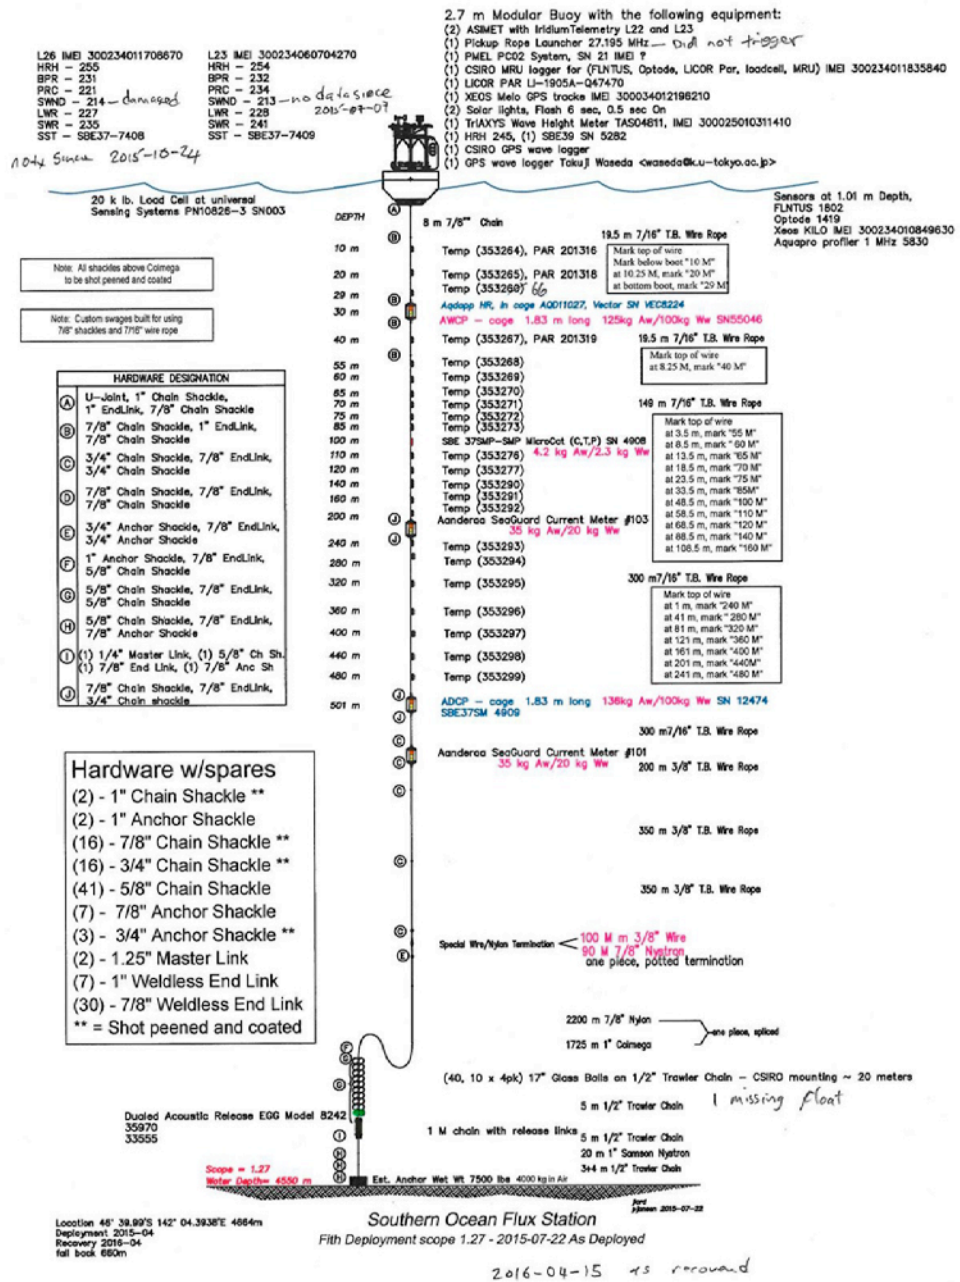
2.7 m Modular Buoy with the following equipment:
(2) ASIMET with IridiumTelemetry L22 and L23
(1) Pickup Rope Launcher 27.195 MHz — Did not trigger
(1) PMEL PC02 System, SN 21 IMEI ?
(1) CSIRO MRU logger for (FLNTUS, Optode, LICOR Par, loadcell, MRU) IMEI 300234011835840
(1) LICOR PAR LI-1905A-Q47470
(1) XEOS Melo GPS tracke IMEI 300034012196210
(2) Solar lights, Flash 6 sec, 0.5 sec On
(1) TriAXYS Wave Height Meter TAS04811, IMEI 300025010311410
(1) HRH 245, (1) SBE39 SN 5282
(1) CSIRO GPS wave logger
(1) GPS wave logger Tokuji Waseda <waseda@k.u-tokyo.ac.jp>

L26 IMEI 300234011708670
HRH – 255
BPR – 231
PRC – 221
SWND – 214 – damaged
LWR – 227
SWR – 235
SST – SBE37-7408
no tx since 2015-10-24

L23 IMEI 300234060704270
HRH – 254
BPR – 232
PRC – 234
SWND – 213 – no data since 2015-07-07
LWR – 228
SWR – 241
SST – SBE37-7409

20 k lb. Load Cell at universal Sensing Systems PN10826-3 SN003

Sensors at 1.01 m Depth,
FLNTUS 1802
Optode 1419
Xeos KILO IMEI 300234010849630
Aquapro profiler 1 MHz 5830

Note: All shackles above Colmega to be shot peened and coated

Note: Custom swages built for using 7/8" shackles and 7/16" wire rope

| | HARDWARE DESIGNATION |
|---|---|
| A | U-Joint, 1" Chain Shackle, 1" EndLink, 7/8" Chain Shackle |
| B | 7/8" Chain Shackle, 1" EndLink, 7/8" Chain Shackle |
| C | 3/4" Chain Shackle, 7/8" EndLink, 3/4" Chain Shackle |
| D | 7/8" Chain Shackle, 7/8" EndLink, 7/8" Chain Shackle |
| E | 3/4" Anchor Shackle, 7/8" EndLink, 3/4" Anchor Shackle |
| F | 1" Anchor Shackle, 7/8" EndLink, 5/8" Chain Shackle |
| G | 5/8" Chain Shackle, 7/8" EndLink, 5/8" Chain Shackle |
| H | 5/8" Chain Shackle, 7/8" EndLink, 7/8" Anchor Shackle |
| I | (1) 1/4" Master Link, (1) 5/8" Ch Sh. (1) 7/8" End Link, (1) 7/8" Anc Sh |
| J | 7/8" Chain Shackle, 7/8" EndLink, 3/4" Chain shackle |

DEPTH
8 m 7/8" Chain
19.5 m 7/16" T.B. Wire Rope
10 m Temp (353264), PAR 201316
Mark top of wire
Mark below boot "10 M"
at 10.25 M, mark "20 M"
at bottom boot, mark "29 M"
20 m Temp (353265), PAR 201318
29 m Temp (353266) 66
Aqdopp HR, in cage AQD11027, Vector SN VEC8224
30 m AWCP – cage 1.83 m long 125kg Aw/100kg Ww SN55046
40 m Temp (353267), PAR 201319
19.5 m 7/16" T.B. Wire Rope
Mark top of wire
at 8.25 M, mark "40 M"
55 m Temp (353268)
60 m Temp (353269)
65 m Temp (353270)
70 m Temp (353271)
75 m Temp (353272)
85 m Temp (353273)
149 m 7/16" T.B. Wire Rope
100 m SBE 37SMP-SMP MicroCat (C,T,P) SN 4908
110 m Temp (353276) 4.2 kg Aw/2.3 kg Ww
120 m Temp (353277)
140 m Temp (353290)
160 m Temp (353291)
Temp (353292)
Mark top of wire
at 3.5 m, mark "55 M"
at 8.5 m, mark "60 M"
at 13.5 m, mark "65 M"
at 18.5 m, mark "70 M"
at 23.5 m, mark "75 M"
at 33.5 m, mark "85M"
at 48.5 m, mark "100 M"
at 58.5 m, mark "110 M"
at 68.5 m, mark "120 M"
at 88.5 m, mark "140 M"
at 108.5 m, mark "160 M"
200 m Aanderaa SeaGuard Current Meter #103
35 kg Aw/20 kg Ww
240 m Temp (353293)
280 m Temp (353294)
300 m7/16" T.B. Wire Rope
320 m Temp (353295)
Mark top of wire
at 1 m, mark "240 M"
at 41 m, mark "280 M"
at 81 m, mark "320 M"
at 121 m, mark "360 M"
at 161 m, mark "400 M"
at 201 m, mark "440M"
at 241 m, mark "480 M"
360 m Temp (353296)
400 m Temp (353297)
440 m Temp (353298)
480 m Temp (353299)
501 m ADCP – cage 1.83 m long 136kg Aw/100kg Ww SN 12474
SBE37SM 4909
300 m7/16" T.B. Wire Rope
Aanderaa SeaGuard Current Meter #101
35 kg Aw/20 kg Ww
200 m 3/8" T.B. Wire Rope
350 m 3/8" T.B. Wire Rope
350 m 3/8" T.B. Wire Rope

Hardware w/spares
(2) - 1" Chain Shackle **
(2) - 1" Anchor Shackle
(16) - 7/8" Chain Shackle **
(16) - 3/4" Chain Shackle **
(41) - 5/8" Chain Shackle
(7) - 7/8" Anchor Shackle
(3) - 3/4" Anchor Shackle **
(2) - 1.25" Master Link
(7) - 1" Weldless End Link
(30) - 7/8" Weldless End Link
** = Shot peened and coated

Special Wire/Nylon Termination
100 M m 3/8" Wire
90 M 7/8" Nystron
one piece, potted termination

2200 m 7/8" Nylon
1725 m 1" Colmega
one piece, spliced

(40, 10 x 4pk) 17" Glass Balls on 1/2" Trawler Chain – CSIRO mounting ~ 20 meters
5 m 1/2" Trawler Chain
1 missing float

Dualed Acoustic Release EGG Model 8242
35970
33555

1 M chain with release links
5 m 1/2" Trawler Chain
20 m 1" Samson Nystron
3+4 m 1/2" Trawler Chain

Scope = 1.27
Water Depth= 4550 m
Est. Anchor Wet Wt 7500 lbs 4000 kg in Air

Southern Ocean Flux Station
Fith Deployment scope 1.27 - 2015-07-22 As Deployed

Location 46° 39.99'S 142° 04.3938'E 4664m
Deployment 2015-04
Recovery 2016-04
fall back 660m

2016-04-15 as recovered